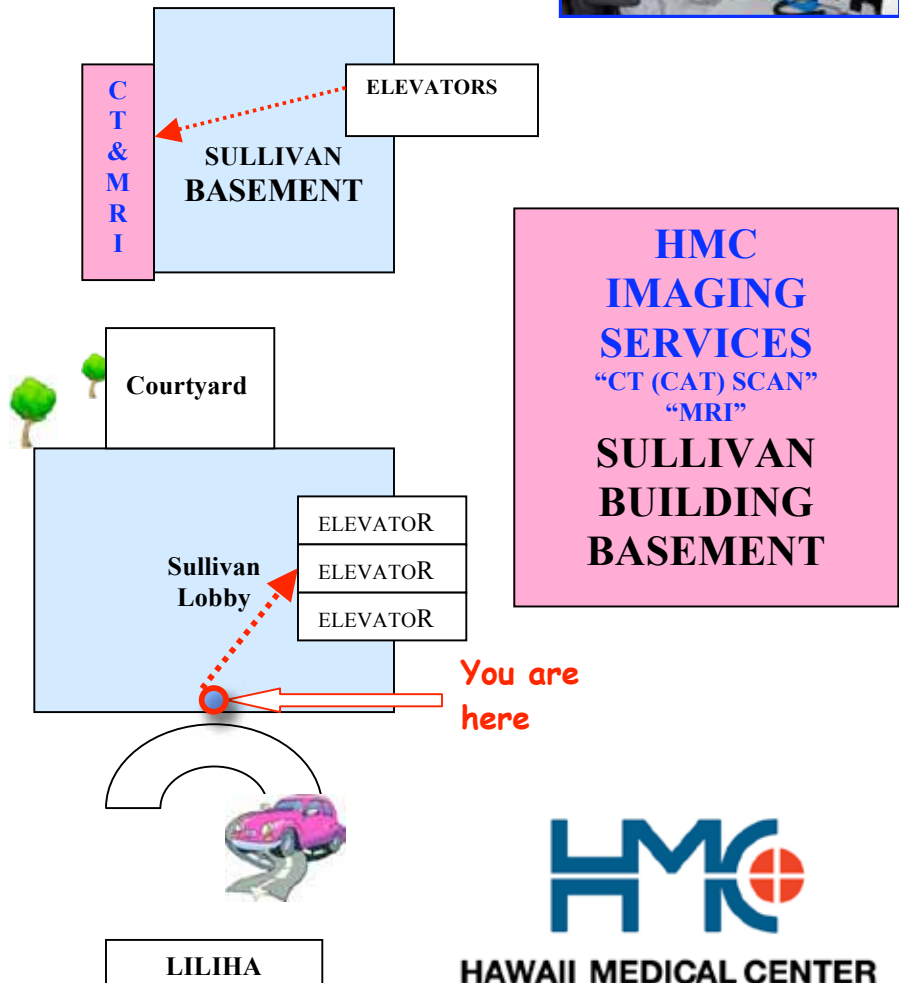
C
T
&
M
R
I

ELEVATORS

SULLIVAN
BASEMENT

HMC
IMAGING
SERVICES
"CT (CAT) SCAN"
"MRI"
SULLIVAN
BUILDING
BASEMENT

Courtyard

ELEVATOR
ELEVATOR
ELEVATOR

Sullivan
Lobby

You are here

LILIHA

HMC
HAWAII MEDICAL CENTER